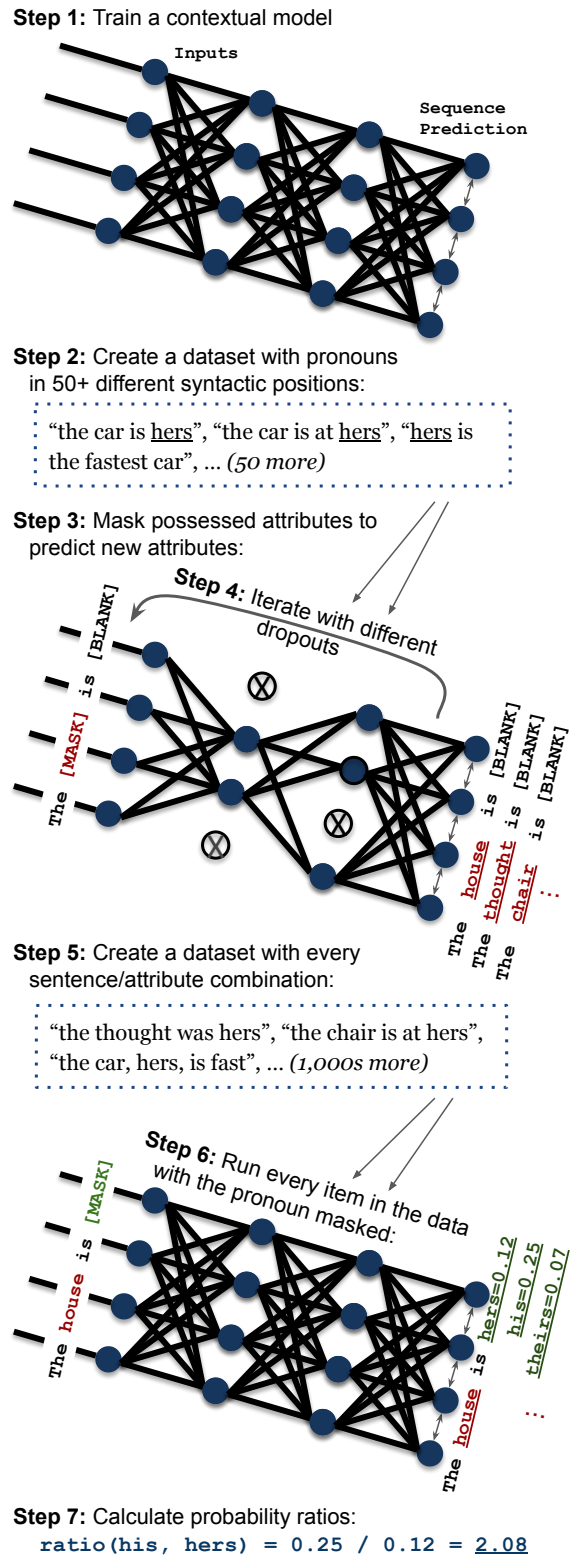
**Step 1:** Train a contextual model

Inputs

Sequence Prediction

**Step 2:** Create a dataset with pronouns in 50+ different syntactic positions:

"the car is hers", "the car is at hers", "hers is the fastest car", ... *(50 more)*

**Step 3:** Mask possessed attributes to predict new attributes:

**Step 4:** Iterate with different dropouts

The [MASK] is [BLANK]

The house is [BLANK]
The thought is [BLANK]
The chair is [BLANK]
...

**Step 5:** Create a dataset with every sentence/attribute combination:

"the thought was hers", "the chair is at hers", "the car, hers, is fast", ... *(1,000s more)*

**Step 6:** Run every item in the data with the pronoun masked:

The house is [MASK]

The house is
hers=0.12
his=0.25
theirs=0.07
...

**Step 7:** Calculate probability ratios:
**ratio(his, hers) = 0.25 / 0.12 = 2.08**